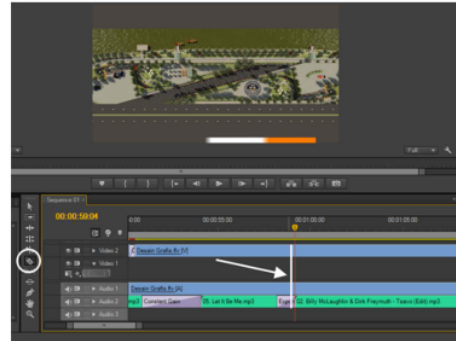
Full

Sequence 01

00:00:59:04

0:00

00:00:30:00

00:01:00:00

00:01:30:00

Video 2

Desain Grafis.flv [V]

Video 1

Audio 1

Desain Grafis.flv [A]

Audio 2

mp3

Constant Gain

05. Let It Be Me.mp3

Expo

02. Billy McLaughlin & Dirk Freymuth - Tsavo (Edit).mp3

Audio 3